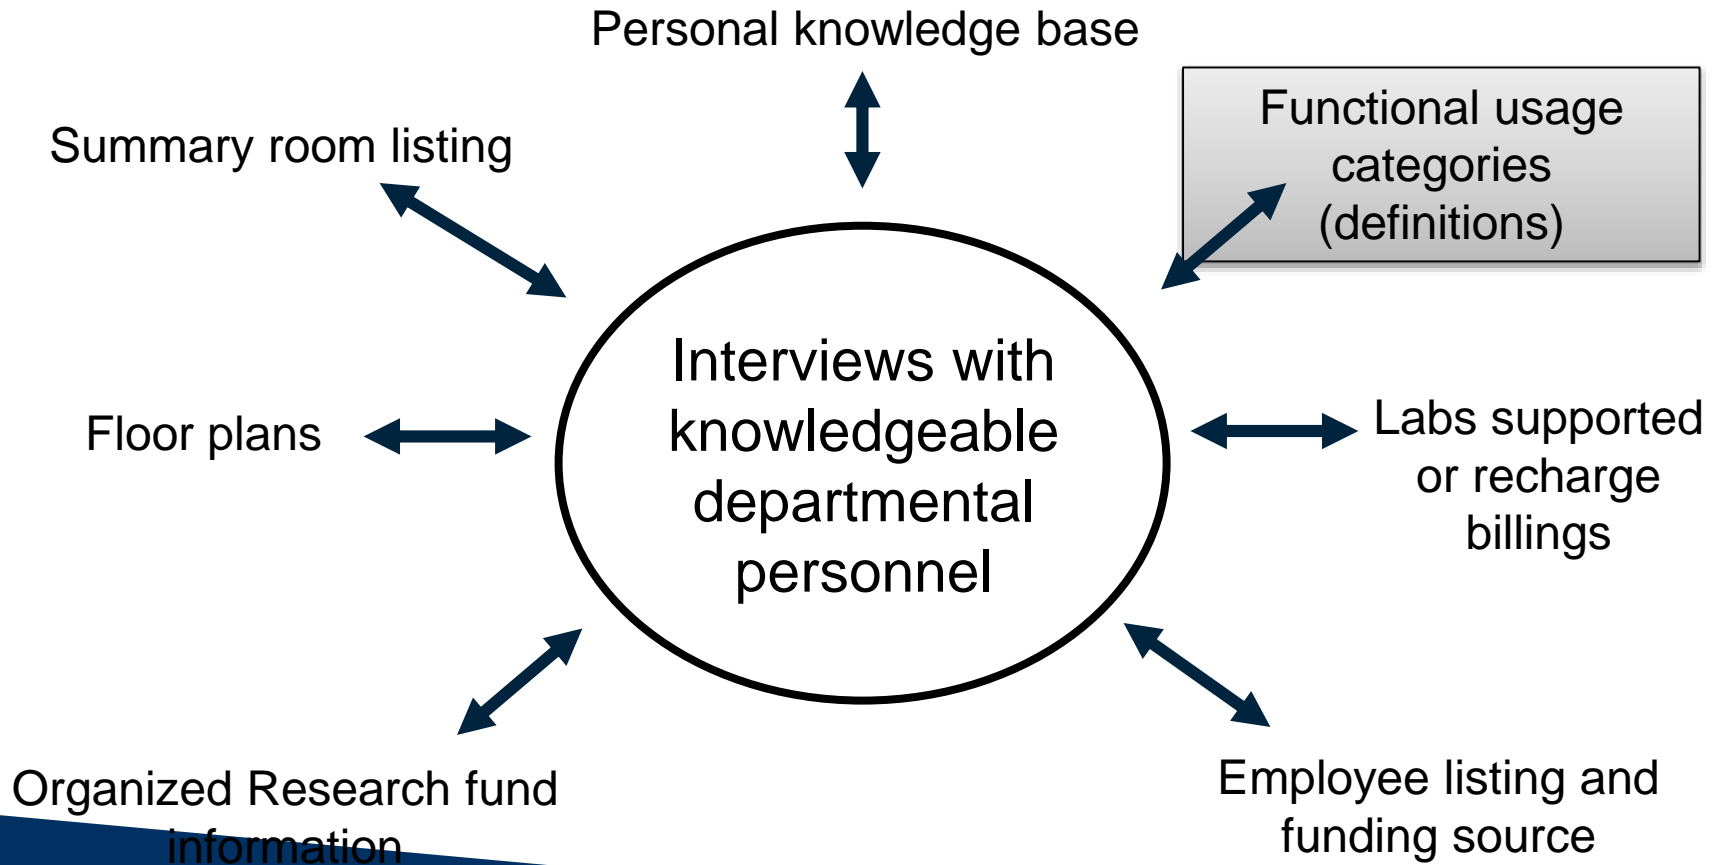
Personal knowledge base

Summary room listing

Functional usage categories (definitions)

Interviews with knowledgeable departmental personnel

Floor plans

Labs supported or recharge billings

Organized Research fund information

Employee listing and funding source